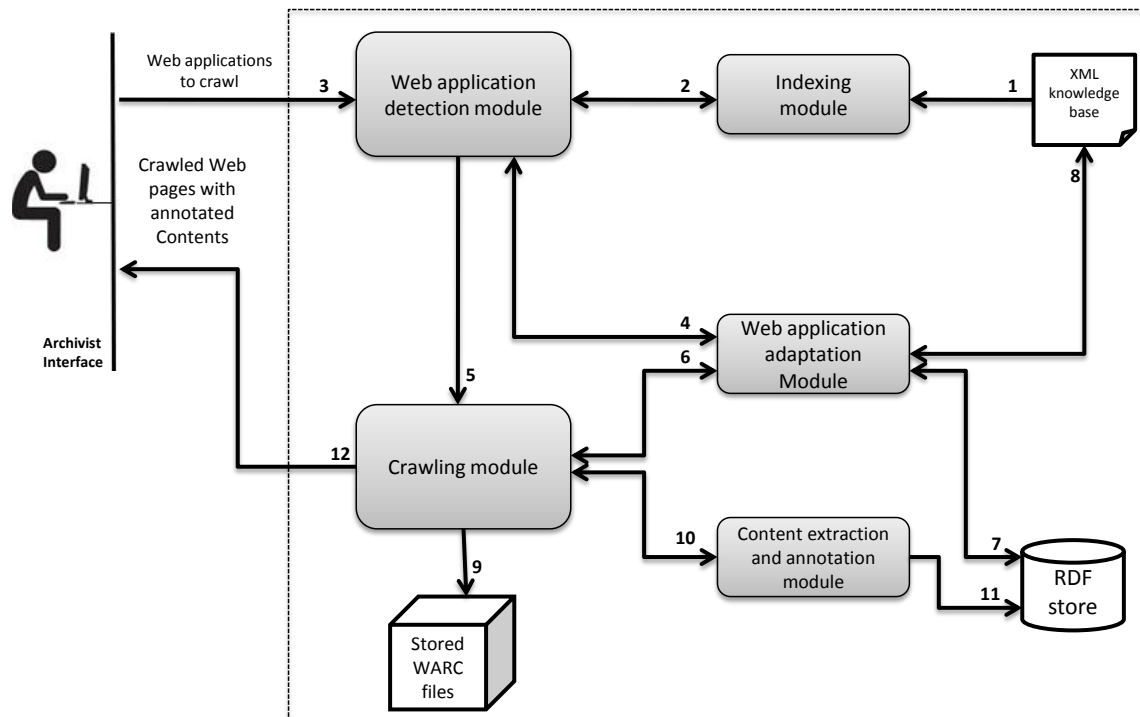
Web applications to crawl

3

Web application detection module

2

Indexing module

1

XML knowledge base

Crawled Web pages with annotated Contents

8

4

Web application adaptation Module

6

Archivist Interface

5

12

Crawling module

10

Content extraction and annotation module

7

11

RDF store

9

Stored WARC files